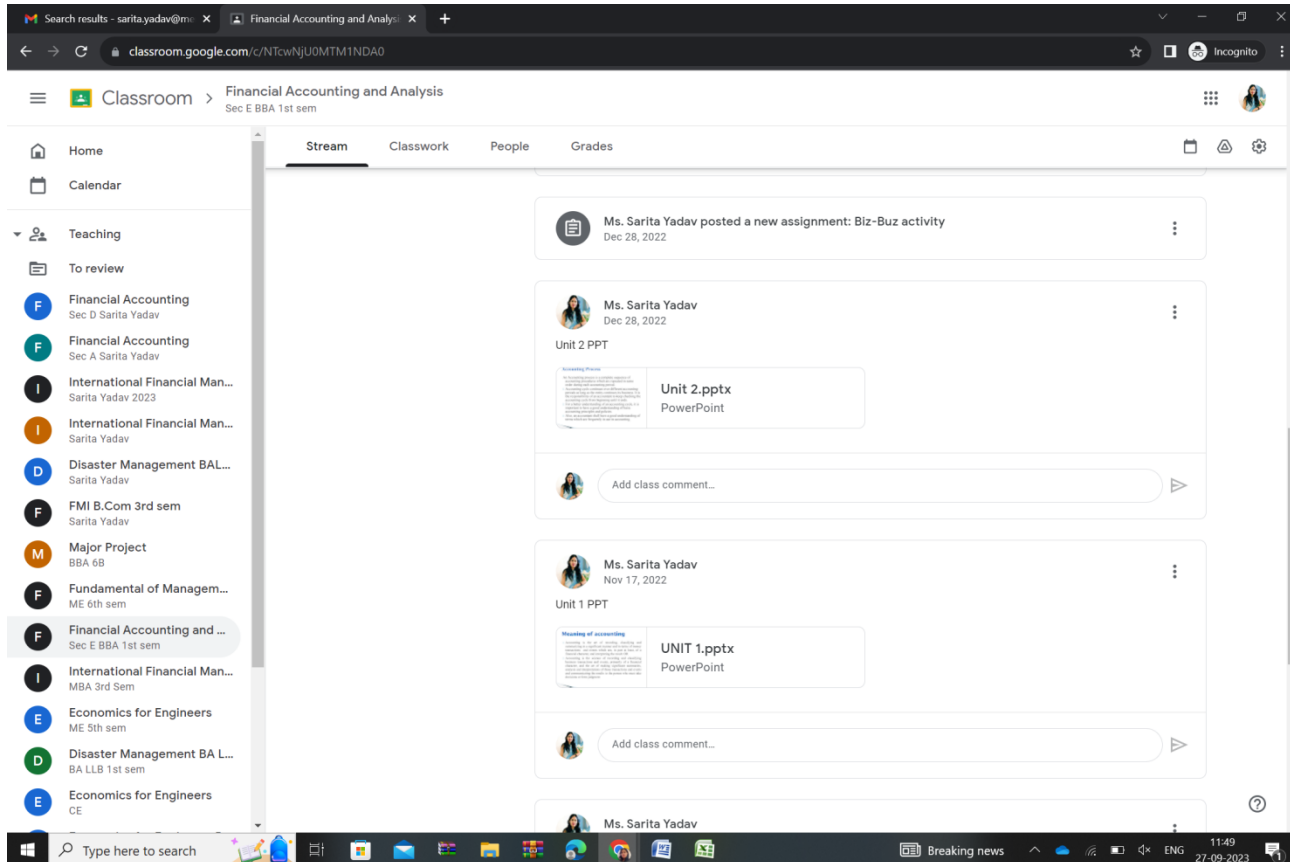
Search results - sarita.yadav@m
Financial Accounting and Analysi
classroom.google.com/c/NTcwNjU0MTM1NDA0
Incognito

Classroom > Financial Accounting and Analysis
Sec E BBA 1st sem

Home
Calendar
Teaching
To review
F Financial Accounting
Sec D Sarita Yadav
F Financial Accounting
Sec A Sarita Yadav
I International Financial Man...
Sarita Yadav 2023
I International Financial Man...
Sarita Yadav
D Disaster Management BAL...
Sarita Yadav
F FMI B.Com 3rd sem
Sarita Yadav
M Major Project
BBA 6B
F Fundamental of Managem...
ME 6th sem
F Financial Accounting and ...
Sec E BBA 1st sem
I International Financial Man...
MBA 3rd Sem
E Economics for Engineers
ME 5th sem
D Disaster Management BA L...
BA LLB 1st sem
E Economics for Engineers
CE

Stream Classwork People Grades

Ms. Sarita Yadav posted a new assignment: Biz-Buz activity
Dec 28, 2022

Ms. Sarita Yadav
Dec 28, 2022
Unit 2 PPT
Unit 2.pptx
PowerPoint
Add class comment...

Ms. Sarita Yadav
Nov 17, 2022
Unit 1 PPT
Meaning of accounting
UNIT 1.pptx
PowerPoint
Add class comment...

Ms. Sarita Yadav

Type here to search
Breaking news
ENG
11:49
27-09-2023